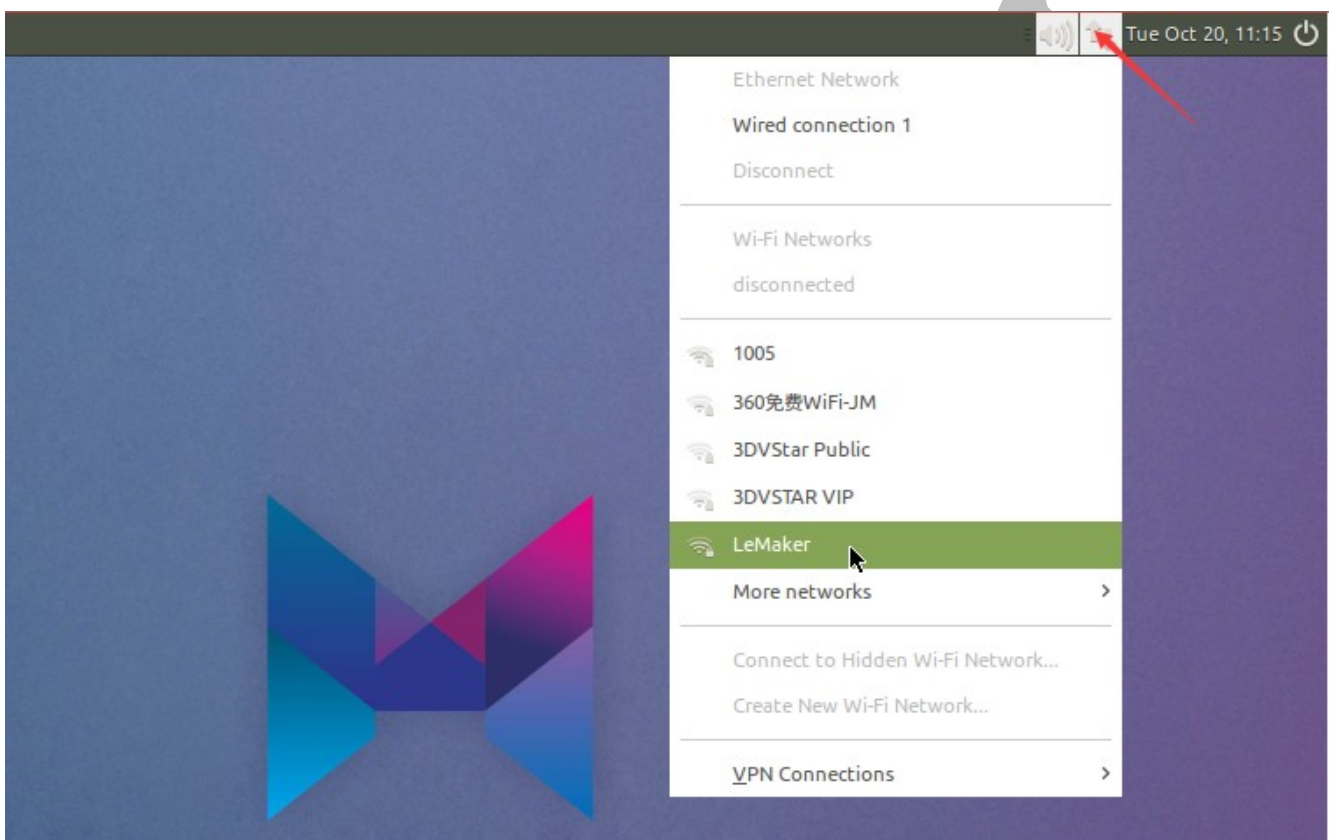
Tue Oct 20, 11:15

Ethernet Network
Wired connection 1
Disconnect

Wi-Fi Networks
disconnected

1005
360免费WiFi-JM
3DVStar Public
3DVSTAR VIP
LeMaker
More networks

Connect to Hidden Wi-Fi Network...
Create New Wi-Fi Network...

VPN Connections